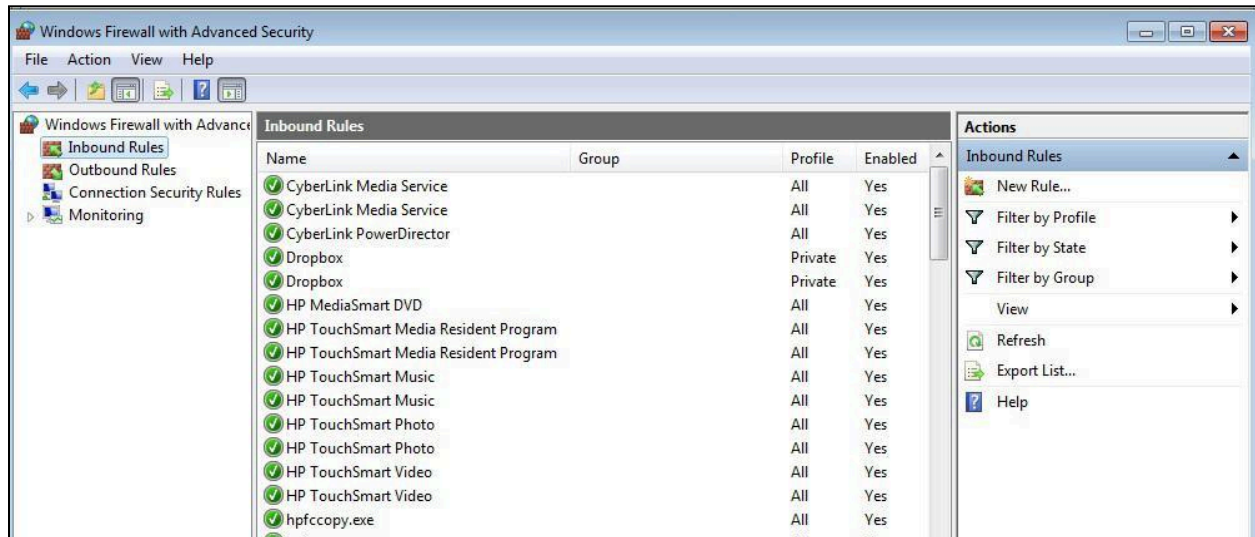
Windows Firewall with Advanced Security

File Action View Help

Windows Firewall with Advance
Inbound Rules
Outbound Rules
Connection Security Rules
Monitoring

Inbound Rules

| Name | Group | Profile | Enabled |
|---|---|---|---|
| CyberLink Media Service | | All | Yes |
| CyberLink Media Service | | All | Yes |
| CyberLink PowerDirector | | All | Yes |
| Dropbox | | Private | Yes |
| Dropbox | | Private | Yes |
| HP MediaSmart DVD | | All | Yes |
| HP TouchSmart Media Resident Program | | All | Yes |
| HP TouchSmart Media Resident Program | | All | Yes |
| HP TouchSmart Music | | All | Yes |
| HP TouchSmart Music | | All | Yes |
| HP TouchSmart Photo | | All | Yes |
| HP TouchSmart Photo | | All | Yes |
| HP TouchSmart Video | | All | Yes |
| HP TouchSmart Video | | All | Yes |
| hpfccopy.exe | | All | Yes |

Actions
Inbound Rules
New Rule...
Filter by Profile
Filter by State
Filter by Group
View
Refresh
Export List...
Help